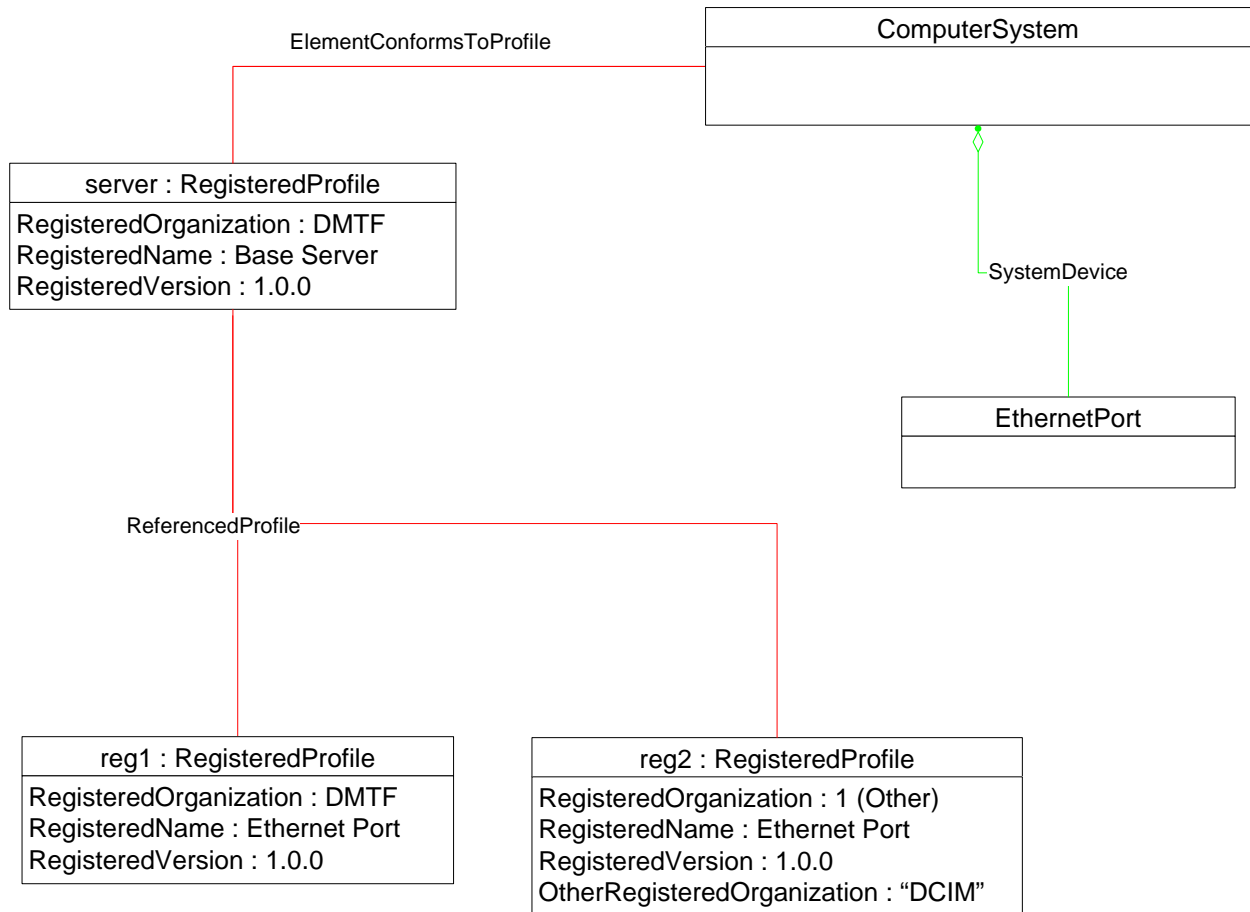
ElementConformsToProfile

ComputerSystem

server : RegisteredProfile

RegisteredOrganization : DMTF
RegisteredName : Base Server
RegisteredVersion : 1.0.0

SystemDevice

EthernetPort

ReferencedProfile

reg1 : RegisteredProfile

RegisteredOrganization : DMTF
RegisteredName : Ethernet Port
RegisteredVersion : 1.0.0

reg2 : RegisteredProfile

RegisteredOrganization : 1 (Other)
RegisteredName : Ethernet Port
RegisteredVersion : 1.0.0
OtherRegisteredOrganization : “DCIM”